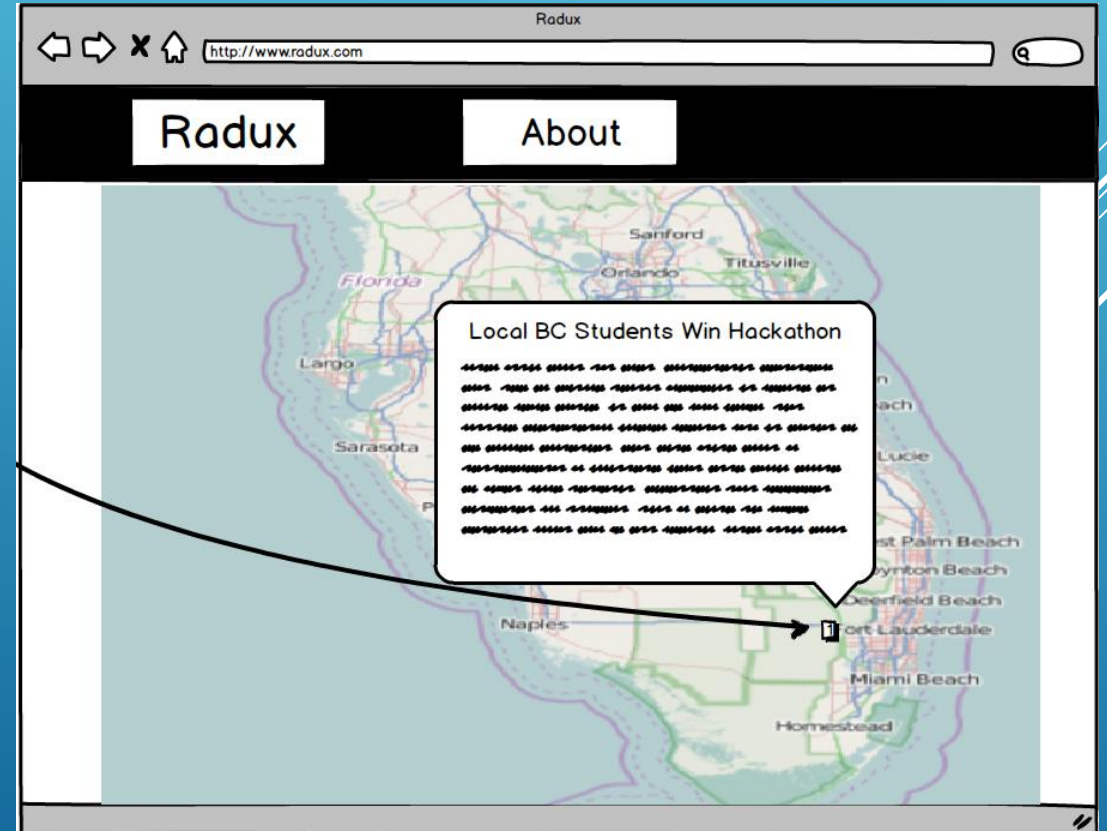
Radux

http://www.radux.com

Radux

About

Sanford

Orlando

Titusville

Florida

Largo

Sarasota

Local BC Students Win Hackathon

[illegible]

n

ach

Lucie

P

st Palm Beach

ynton Beach

Deerfield Beach

Naples

Fort Lauderdale

Miami Beach

Homestead